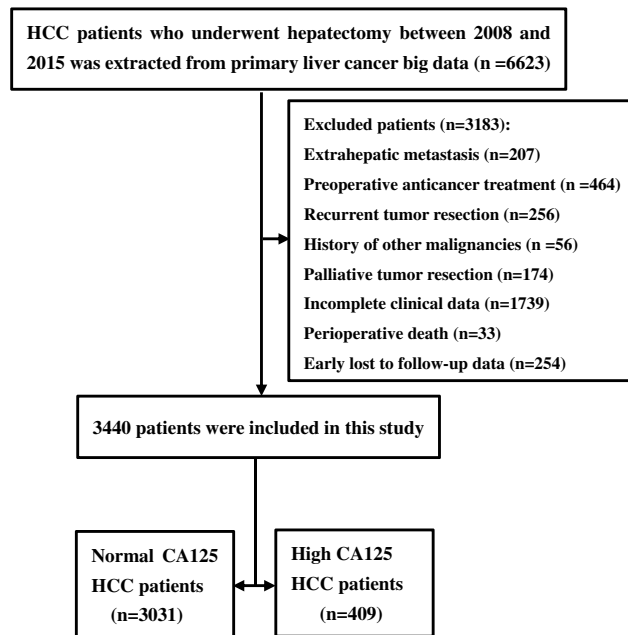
HCC patients who underwent hepatectomy between 2008 and 2015 was extracted from primary liver cancer big data (n =6623)

Excluded patients (n=3183):
Extrahepatic metastasis (n=207)
Preoperative anticancer treatment (n =464)
Recurrent tumor resection (n=256)
History of other malignancies (n =56)
Palliative tumor resection (n=174)
Incomplete clinical data (n=1739)
Perioperative death (n=33)
Early lost to follow-up data (n=254)

3440 patients were included in this study

Normal CA125 HCC patients (n=3031)

High CA125 HCC patients (n=409)